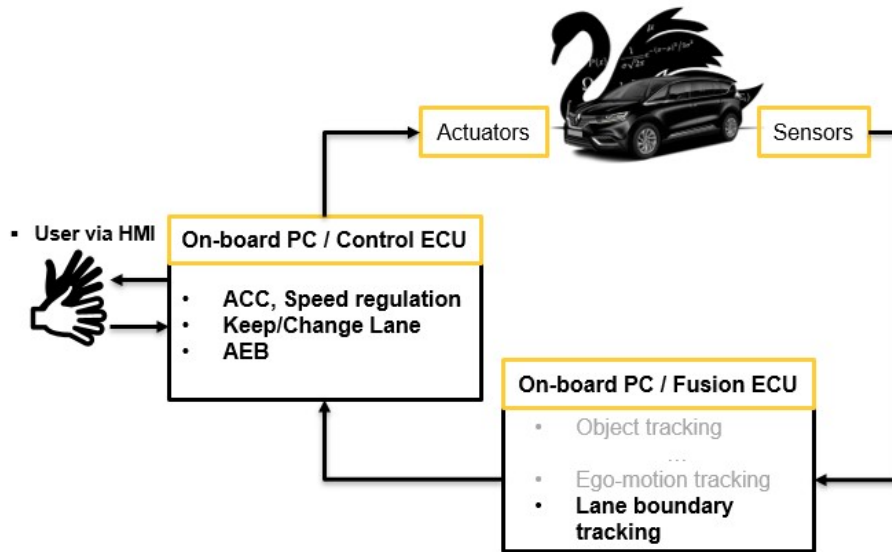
Actuators

Sensors

▪ User via HMI

On-board PC / Control ECU

- ACC, Speed regulation
- Keep/Change Lane
- AEB

On-board PC / Fusion ECU

- Object tracking

...

- Ego-motion tracking
- Lane boundary tracking